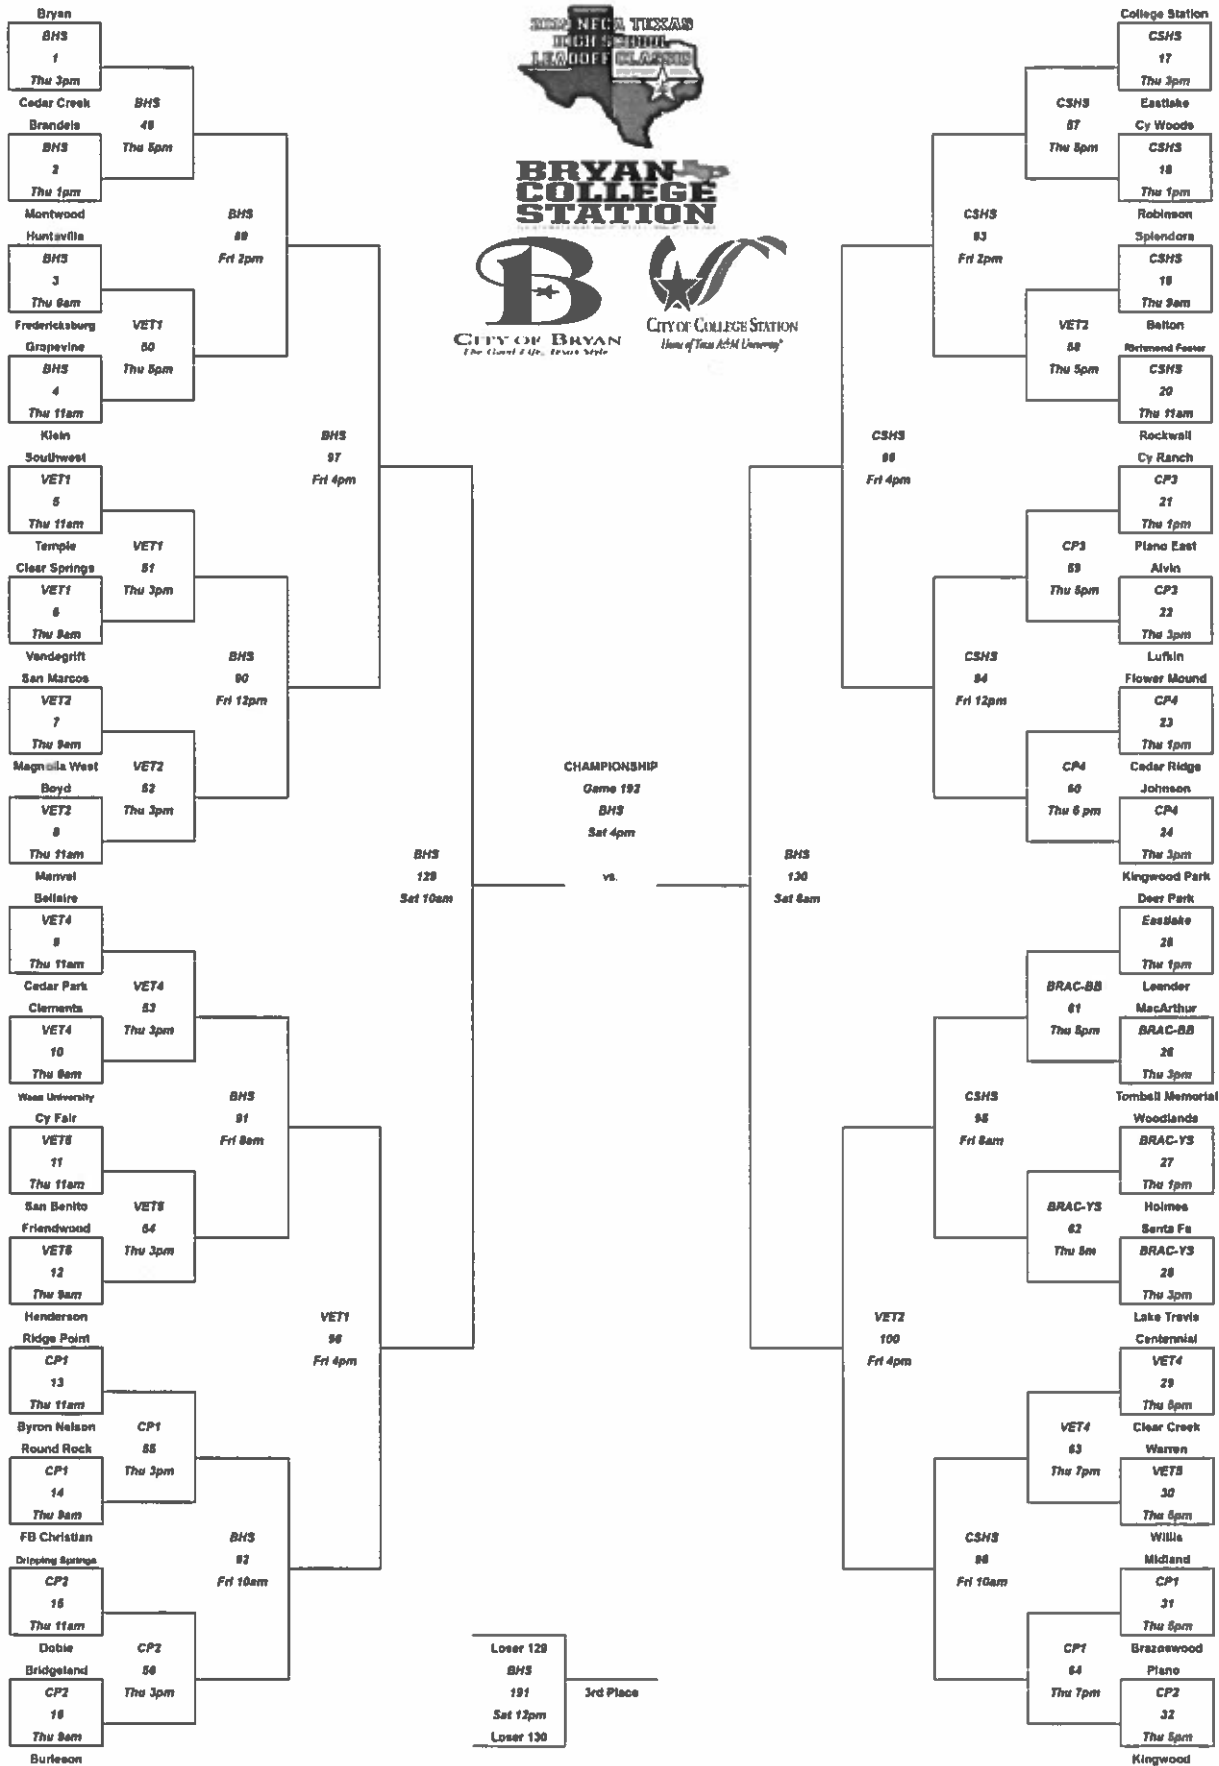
Bryan
BHS
1
Thu 3pm
Cedar Creek
Brandeis
BHS
2
Thu 1pm
Montwood
Huntsville
BHS
3
Thu 9am
Fredericksburg
Grapevine
BHS
4
Thu 11am
Klein
Southwest
VET1
5
Thu 11am
Temple
Clear Springs
VET1
6
Thu 9am
Vandegrift
San Marcos
VET2
7
Thu 9am
Magnolia West
Boyd
VET2
8
Thu 11am
Manvel
Bellaire
VET4
9
Thu 11am
Cedar Park
Clements
VET4
10
Thu 9am
Waco University
Cy Fair
VET5
11
Thu 11am
San Benito
Friendwood
VET5
12
Thu 9am
Henderson
Ridge Point
CP1
13
Thu 11am
Byron Nelson
Round Rock
CP1
14
Thu 9am
FB Christian
Dripping Springs
CP2
15
Thu 11am
Dobie
Bridgeland
CP2
16
Thu 9am
Burleson

BHS
49
Thu 5pm

VET1
50
Thu 5pm

VET1
51
Thu 3pm

VET2
52
Thu 3pm

VET4
53
Thu 3pm

VET5
54
Thu 3pm

CP1
55
Thu 3pm

CP2
56
Thu 3pm

BHS
89
Fri 2pm

BHS
90
Fri 12pm

BHS
91
Fri 8am

BHS
92
Fri 10am

BHS
97
Fri 4pm

VET1
98
Fri 4pm

BHS
129
Sat 10am

2019 NFCA TEXAS HIGH SCHOOL LEADOFF CLASSIC

BRYAN COLLEGE STATION

CITY OF BRYAN
The Good Life, Texas Style

CITY OF COLLEGE STATION
Home of Texas A&M University

CHAMPIONSHIP
Game 192
BHS
Sat 4pm
vs.

Loser 129
BHS
191
Sat 12pm
Loser 130
3rd Place

BHS
130
Sat 8am

CSHS
99
Fri 4pm

VET2
100
Fri 4pm

CSHS
93
Fri 2pm

CSHS
94
Fri 12pm

CSHS
95
Fri 8am

CSHS
96
Fri 10am

CSHS
57
Thu 5pm

VET2
58
Thu 5pm

CP3
59
Thu 5pm

CP4
60
Thu 6 pm

BRAC-BB
61
Thu 5pm

BRAC-YS
62
Thu 5m

VET4
63
Thu 7pm

CP1
64
Thu 7pm

College Station
CSHS
17
Thu 3pm
Eastlake
Cy Woods
CSHS
18
Thu 1pm
Robinson
Splendora
CSHS
19
Thu 9am
Belton
Richmond Foster
CSHS
20
Thu 11am
Rockwall
Cy Ranch
CP3
21
Thu 1pm
Plano East
Alvin
CP3
22
Thu 3pm
Lufkin
Flower Mound
CP4
23
Thu 1pm
Cedar Ridge
Johnson
CP4
24
Thu 3pm
Kingwood Park
Deer Park
Eastlake
25
Thu 1pm
Leander
MacArthur
BRAC-BB
26
Thu 3pm
Tomball Memorial
Woodlands
BRAC-YS
27
Thu 1pm
Holmes
Santa Fe
BRAC-YS
28
Thu 3pm
Lake Travis
Centennial
VET4
29
Thu 5pm
Clear Creek
Warren
VET5
30
Thu 5pm
Willis
Midland
CP1
31
Thu 5pm
Brazoswood
Plano
CP2
32
Thu 5pm
Kingwood